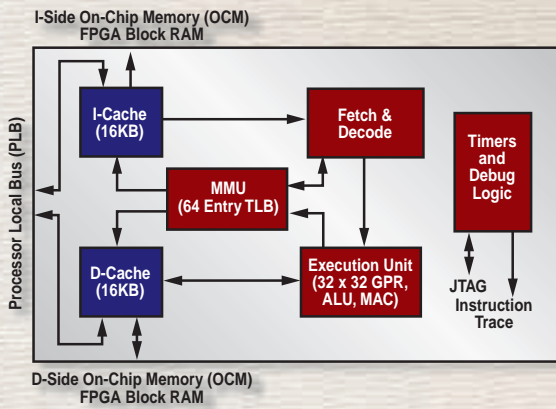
I-Side On-Chip Memory (OCM)
FPGA Block RAM

Processor Local Bus (PLB)

I-Cache
(16KB)

Fetch &
Decode

Timers
and
Debug
Logic

MMU
(64 Entry TLB)

D-Cache
(16KB)

Execution Unit
(32 x 32 GPR,
ALU, MAC)

JTAG

Instruction
Trace

D-Side On-Chip Memory (OCM)
FPGA Block RAM